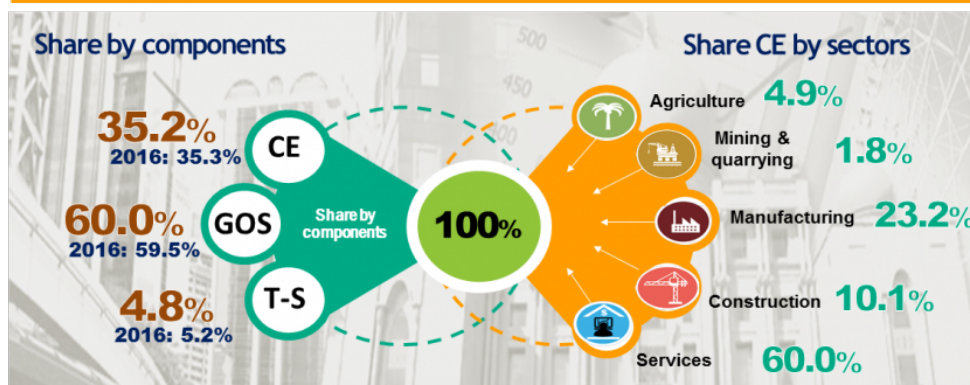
Share by components

35.2%
2016: 35.3%

60.0%
2016: 59.5%

4.8%
2016: 5.2%

CE
GOS
T-S

Share by components

100%

Share CE by sectors

Agriculture 4.9%
Mining & quarrying 1.8%
Manufacturing 23.2%
Construction 10.1%
Services 60.0%